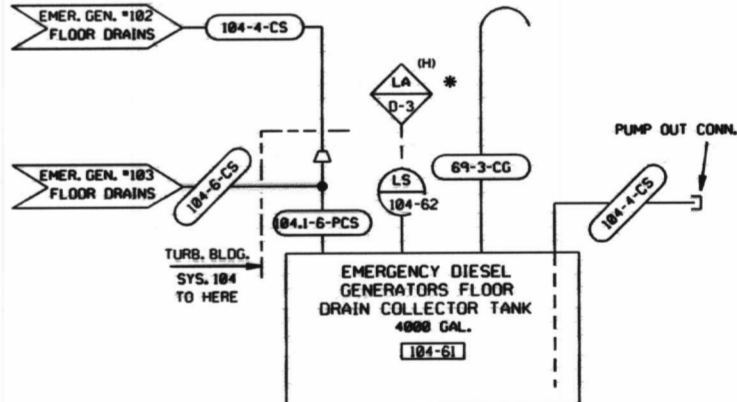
EMER. GEN. #102
FLOOR DRAINS

104-4-CS

(H)

LA
D-3

*

EMER. GEN. #103
FLOOR DRAINS

104-6-CS

104.1-6-PCS

LS
104-62

69-3-CG

PUMP OUT CONN.

104-4-CS

TURB. BLDG.
SYS. 104
TO HERE

EMERGENCY DIESEL
GENERATORS FLOOR
DRAIN COLLECTOR TANK
4000 GAL.

104-61